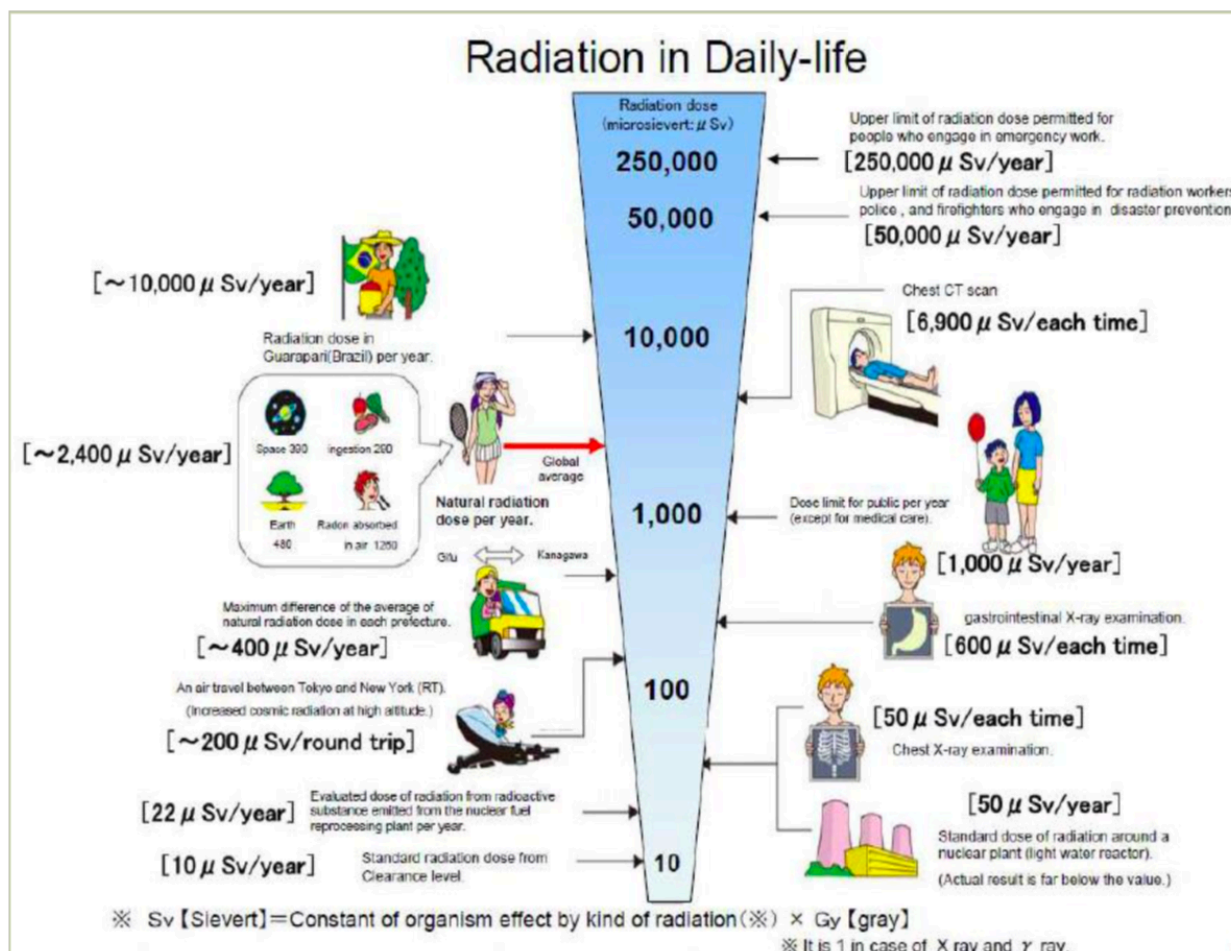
Radiation in Daily-life

Radiation dose (microsievert: $\mu$ Sv)

250,000

50,000

10,000

1,000

100

10

Upper limit of radiation dose permitted for people who engage in emergency work.

[250,000 $\mu$ Sv/year]

Upper limit of radiation dose permitted for radiation workers police , and firefighters who engage in disaster prevention

[50,000 $\mu$ Sv/year]

[~10,000 $\mu$ Sv/year]

Radiation dose in Guarapari(Brazil) per year.

Chest CT scan

[6,900 $\mu$ Sv/each time]

[~2,400 $\mu$ Sv/year]

Space 390

Ingestion 290

Earth 480

Radon absorbed in air 1260

Global average

Natural radiation dose per year.

Dose limit for public per year (except for medical care).

[1,000 $\mu$ Sv/year]

Gifu

Kanagawa

Maximum difference of the average of natural radiation dose in each prefecture.

[~400 $\mu$ Sv/year]

gastrointestinal X-ray examination.

[600 $\mu$ Sv/each time]

An air travel between Tokyo and New York (RT).

(Increased cosmic radiation at high altitude.)

[~200 $\mu$ Sv/round trip]

[50 $\mu$ Sv/each time]

Chest X-ray examination.

[22 $\mu$ Sv/year]

Evaluated dose of radiation from radioactive substance emitted from the nuclear fuel reprocessing plant per year.

[50 $\mu$ Sv/year]

Standard dose of radiation around a nuclear plant (light water reactor).

(Actual result is far below the value.)

[10 $\mu$ Sv/year]

Standard radiation dose from Clearance level.

※ Sv [Sievert] = Constant of organism effect by kind of radiation (※) × Gy [gray]

※ It is 1 in case of X ray and $\gamma$ ray.